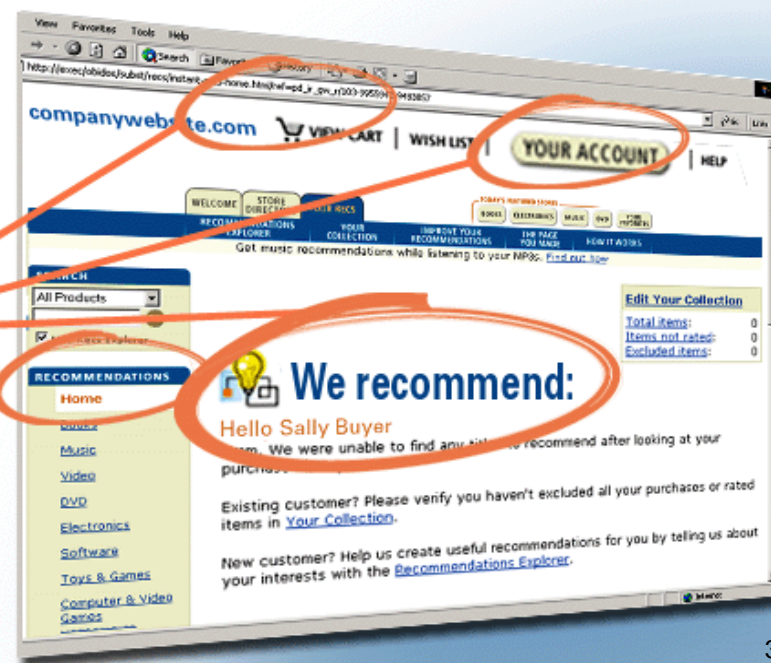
View Favorites Tools Help

Search Favorites History

http://exec/obidos/subst/recs/instant-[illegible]-home.html/ref=pd_ir_gw_r/203-9959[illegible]9493857

companywebs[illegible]te.com VIEW CART | WISH LIST | YOUR ACCOUNT | HELP

WELCOME STORE DIRECTORY YOUR RECS

TODAY'S FEATURED STORES BOOKS ELECTRONICS MUSIC DVD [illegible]

RECOMMENDATIONS EXPLORER YOUR COLLECTION IMPROVE YOUR RECOMMENDATIONS THE PAGE YOU MADE HOW IT WORKS

Get music recommendations while listening to your MP3s. Find out how

SEARCH

All Products

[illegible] Explorer

RECOMMENDATIONS

Home

Books

Music

Video

DVD

Electronics

Software

Toys & Games

Computer & Video Games

We recommend:

Hello Sally Buyer

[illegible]. We were unable to find any ti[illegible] recommend after looking at your purchase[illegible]

Existing customer? Please verify you haven't excluded all your purchases or rated items in Your Collection.

New customer? Help us create useful recommendations for you by telling us about your interests with the Recommendations Explorer.

Edit Your Collection

Total items: 0

Items not rated: 0

Excluded items: 0

3